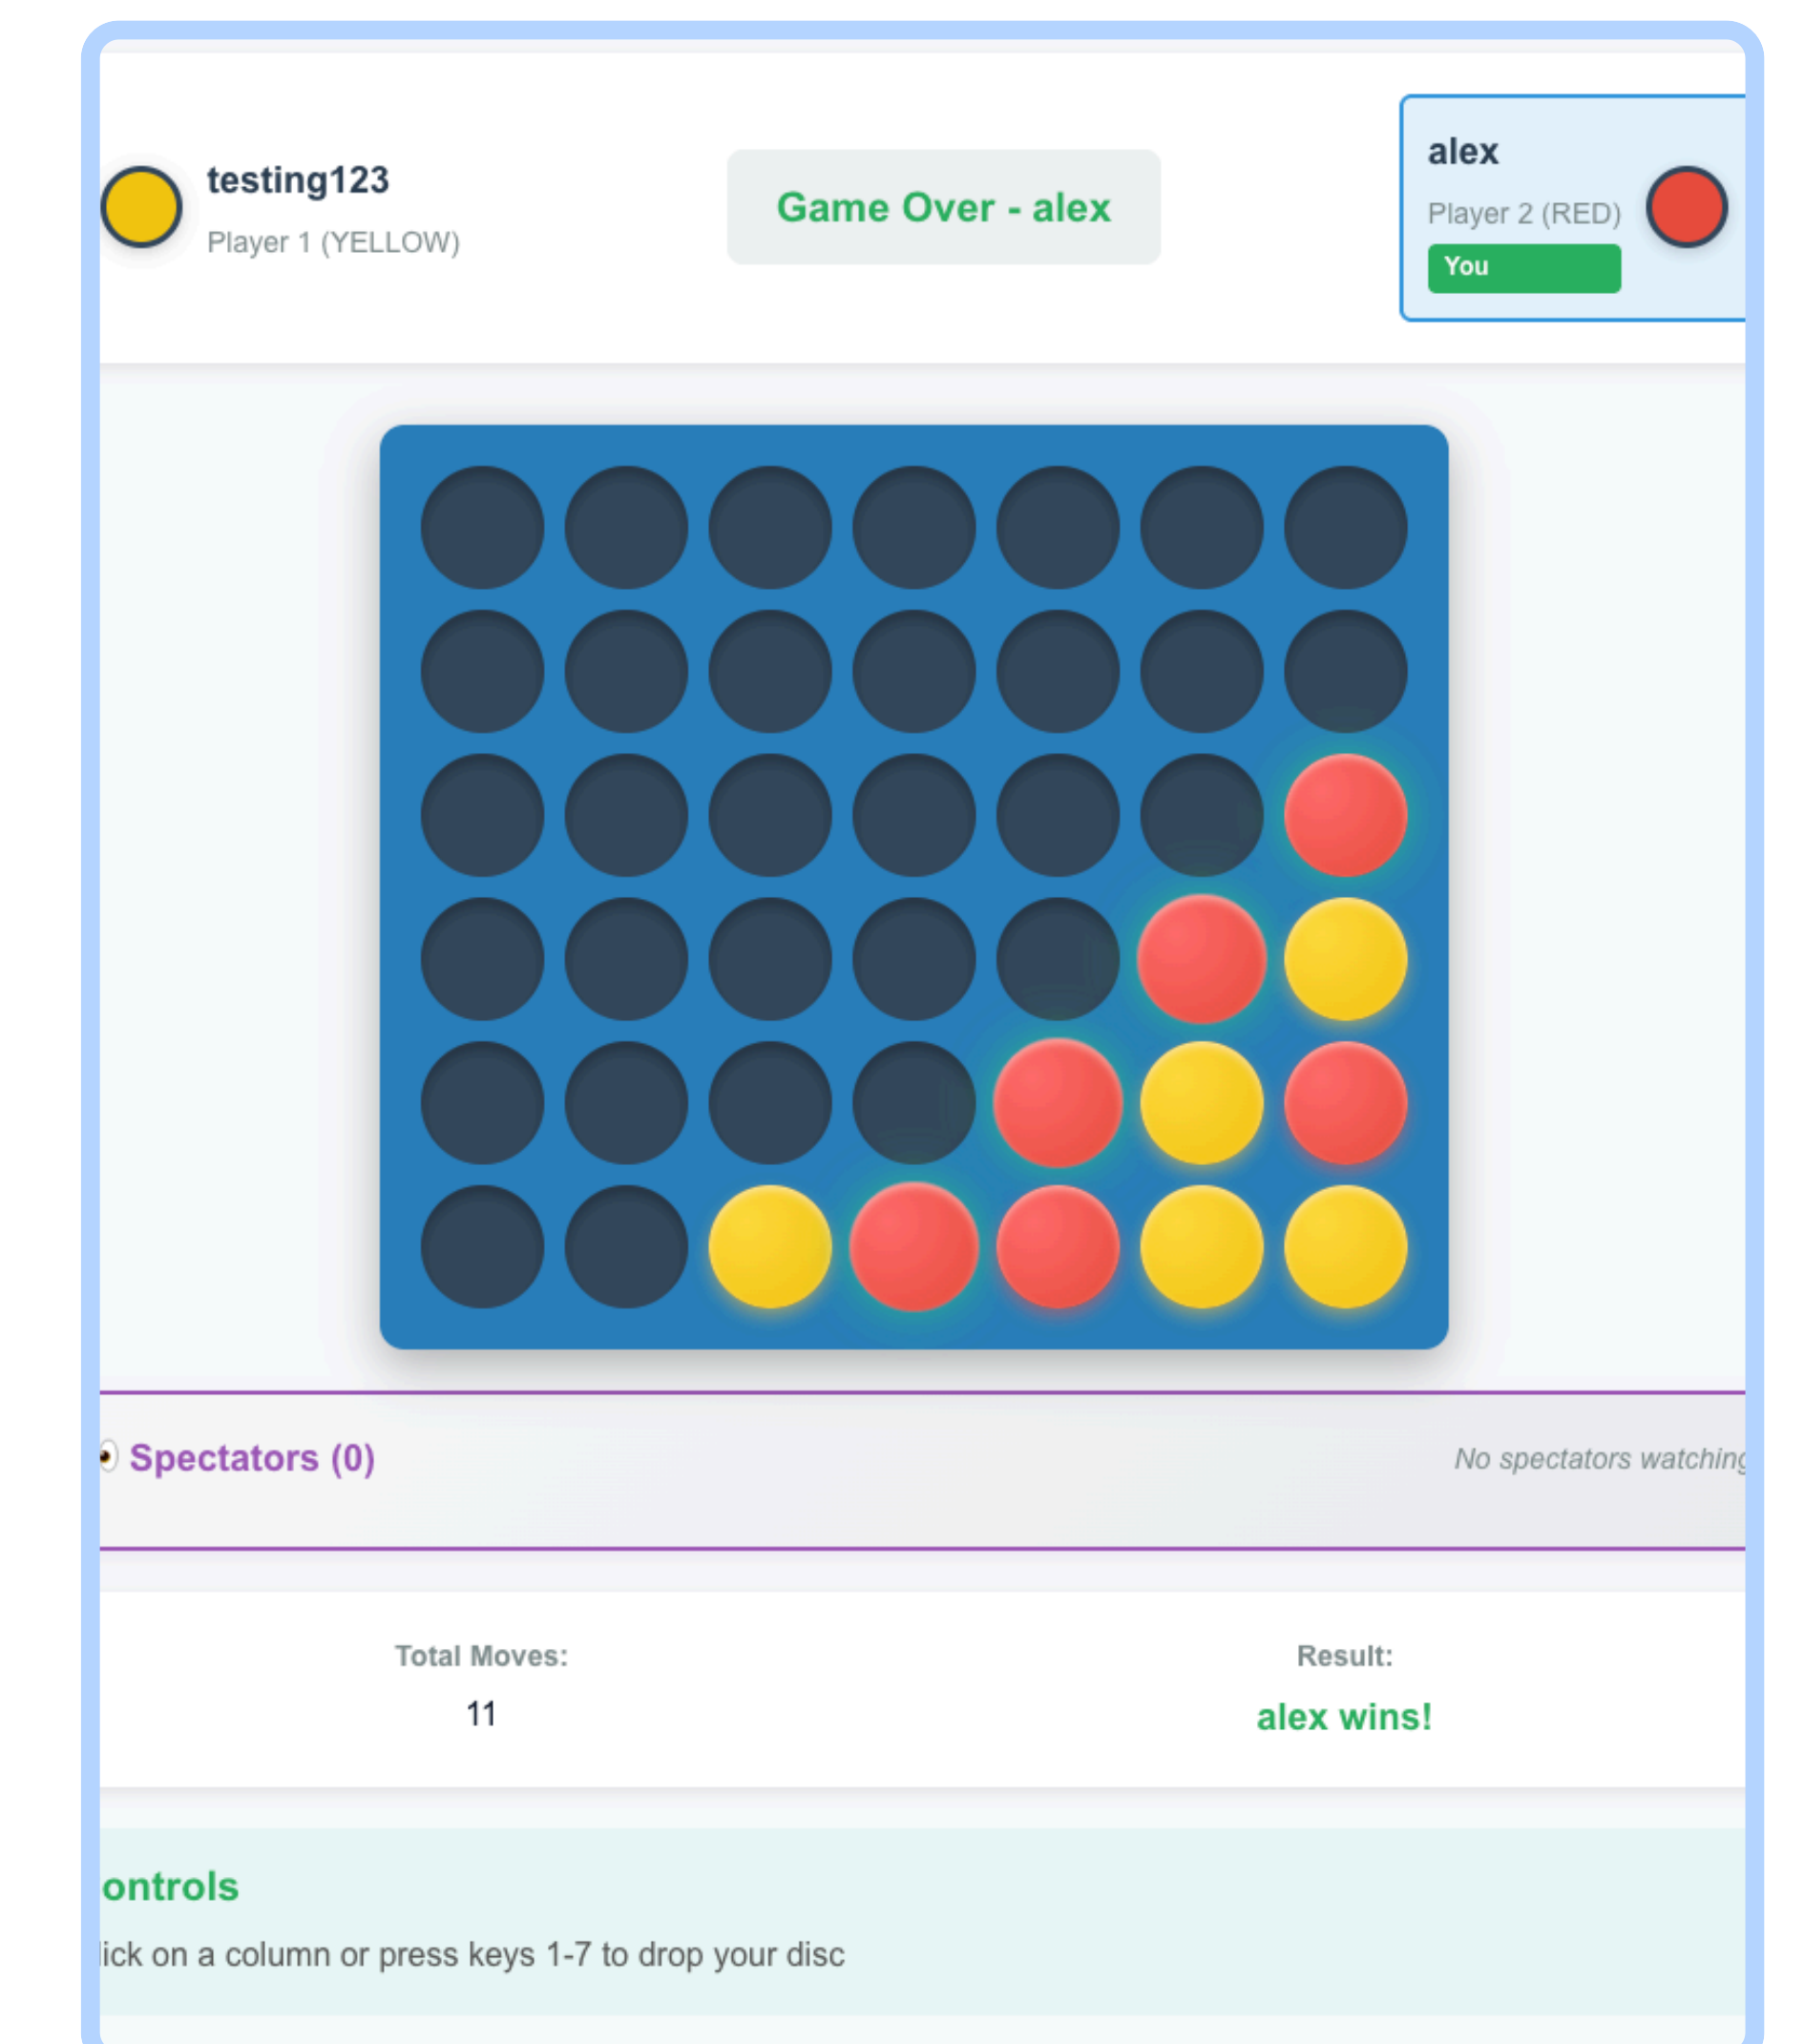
testing123
Player 1 (YELLOW)

Game Over - alex

alex
Player 2 (RED)
You

Spectators (0)

No spectators watching

Total Moves:
11

Result:
alex wins!

ontrols

ick on a column or press keys 1-7 to drop your disc